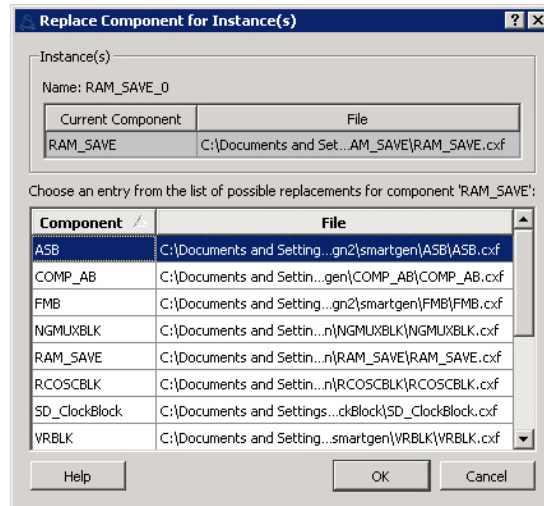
Replace Component for Instance(s)

?

X

Instance(s)

Name: RAM_SAVE_0

| Current Component | File |
|---|---|
| RAM_SAVE | C:\Documents and Set...AM_SAVE\RAM_SAVE.cxf |

Choose an entry from the list of possible replacements for component 'RAM_SAVE':

| Component | File |
|---|---|
| ASB | C:\Documents and Setting...gn2\smartgen\ASB\ASB.cxf |
| COMP_AB | C:\Documents and Settin...gen\COMP_AB\COMP_AB.cxf |
| FMB | C:\Documents and Setting...gn2\smartgen\FMB\FMB.cxf |
| NGMUXBLK | C:\Documents and Settin...n\NGMUXBLK\NGMUXBLK.cxf |
| RAM_SAVE | C:\Documents and Settin...n\RAM_SAVE\RAM_SAVE.cxf |
| RCOSCBLK | C:\Documents and Settin...n\RCOSCBLK\RCOSCBLK.cxf |
| SD_ClockBlock | C:\Documents and Settings...ckBlock\SD_ClockBlock.cxf |
| VRBLK | C:\Documents and Setting...smartgen\VRBLK\VRBLK.cxf |

Help

OK

Cancel